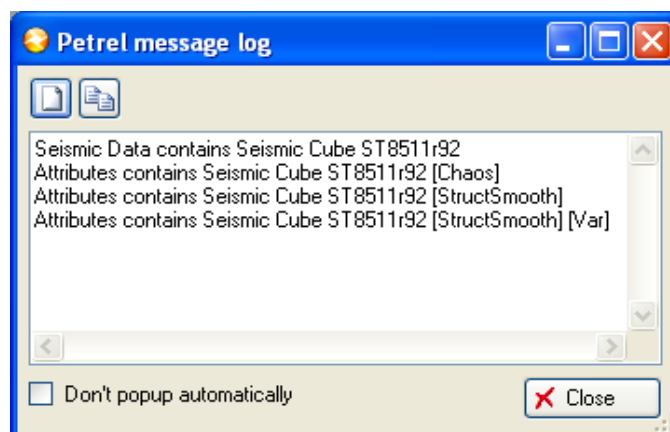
Petrel message log

Seismic Data contains Seismic Cube ST8511r92
Attributes contains Seismic Cube ST8511r92 [Chaos]
Attributes contains Seismic Cube ST8511r92 [StructSmooth]
Attributes contains Seismic Cube ST8511r92 [StructSmooth] [Var]

Don't popup automatically

Close